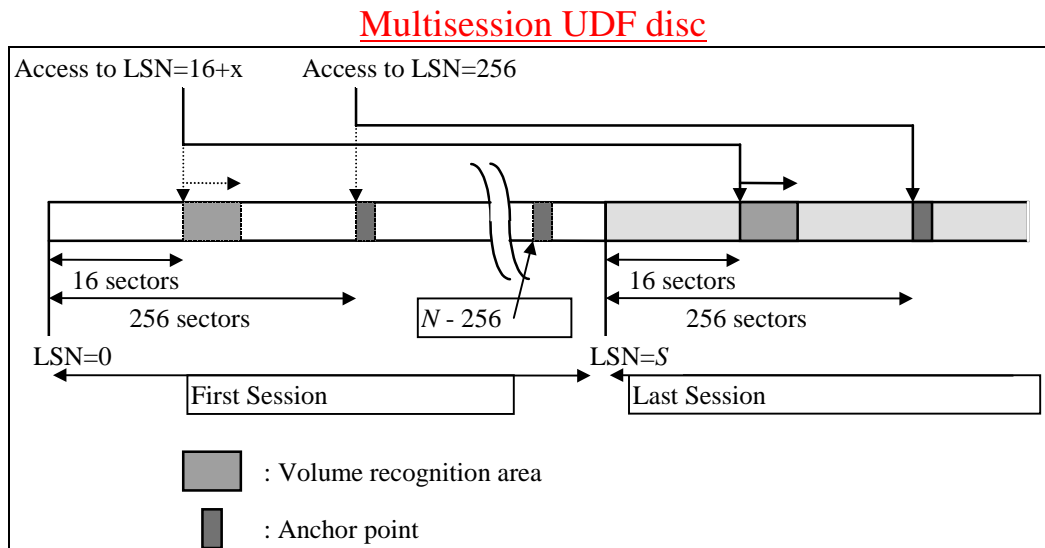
Multisession UDF disc

Access to LSN=16+x

Access to LSN=256

16 sectors

256 sectors

$N$ - 256

16 sectors

256 sectors

LSN=0

LSN=$S$

First Session

Last Session

: Volume recognition area

: Anchor point